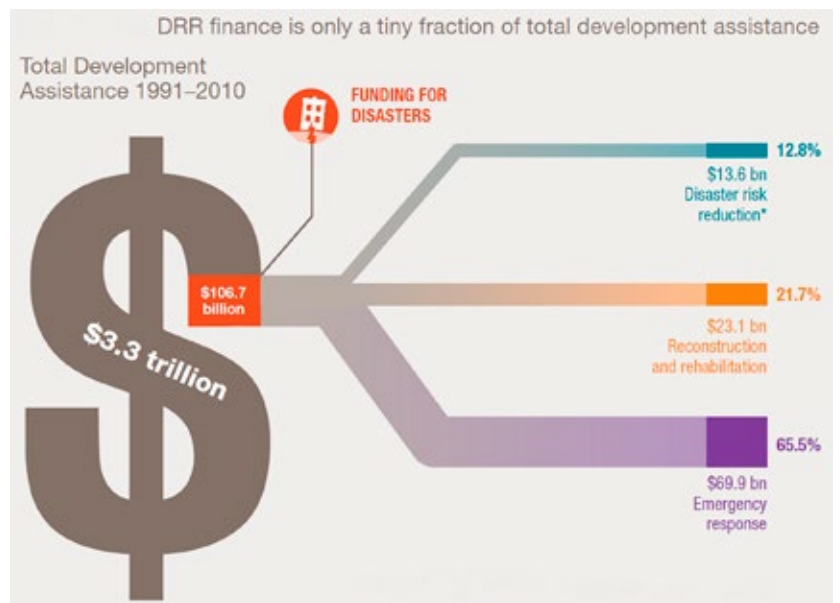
DRR finance is only a tiny fraction of total development assistance

Total Development Assistance 1991–2010

FUNDING FOR DISASTERS

$106.7 billion

$3.3 trillion

12.8%
$13.6 bn
Disaster risk reduction*

21.7%
$23.1 bn
Reconstruction and rehabilitation

65.5%
$69.9 bn
Emergency response